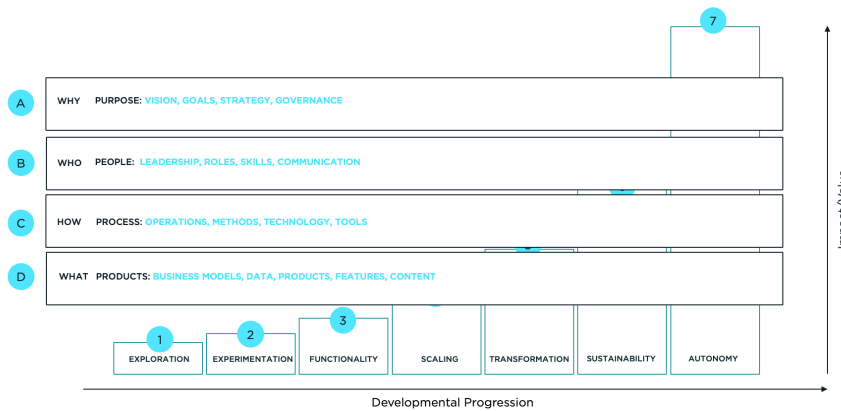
7

A WHY PURPOSE: VISION, GOALS, STRATEGY, GOVERNANCE

B WHO PEOPLE: LEADERSHIP, ROLES, SKILLS, COMMUNICATION

C HOW PROCESS: OPERATIONS, METHODS, TECHNOLOGY, TOOLS

D WHAT PRODUCTS: BUSINESS MODELS, DATA, PRODUCTS, FEATURES, CONTENT

1 EXPLORATION

2 EXPERIMENTATION

3 FUNCTIONALITY

SCALING

TRANSFORMATION

SUSTAINABILITY

AUTONOMY

Impact/Value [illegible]

Developmental Progression